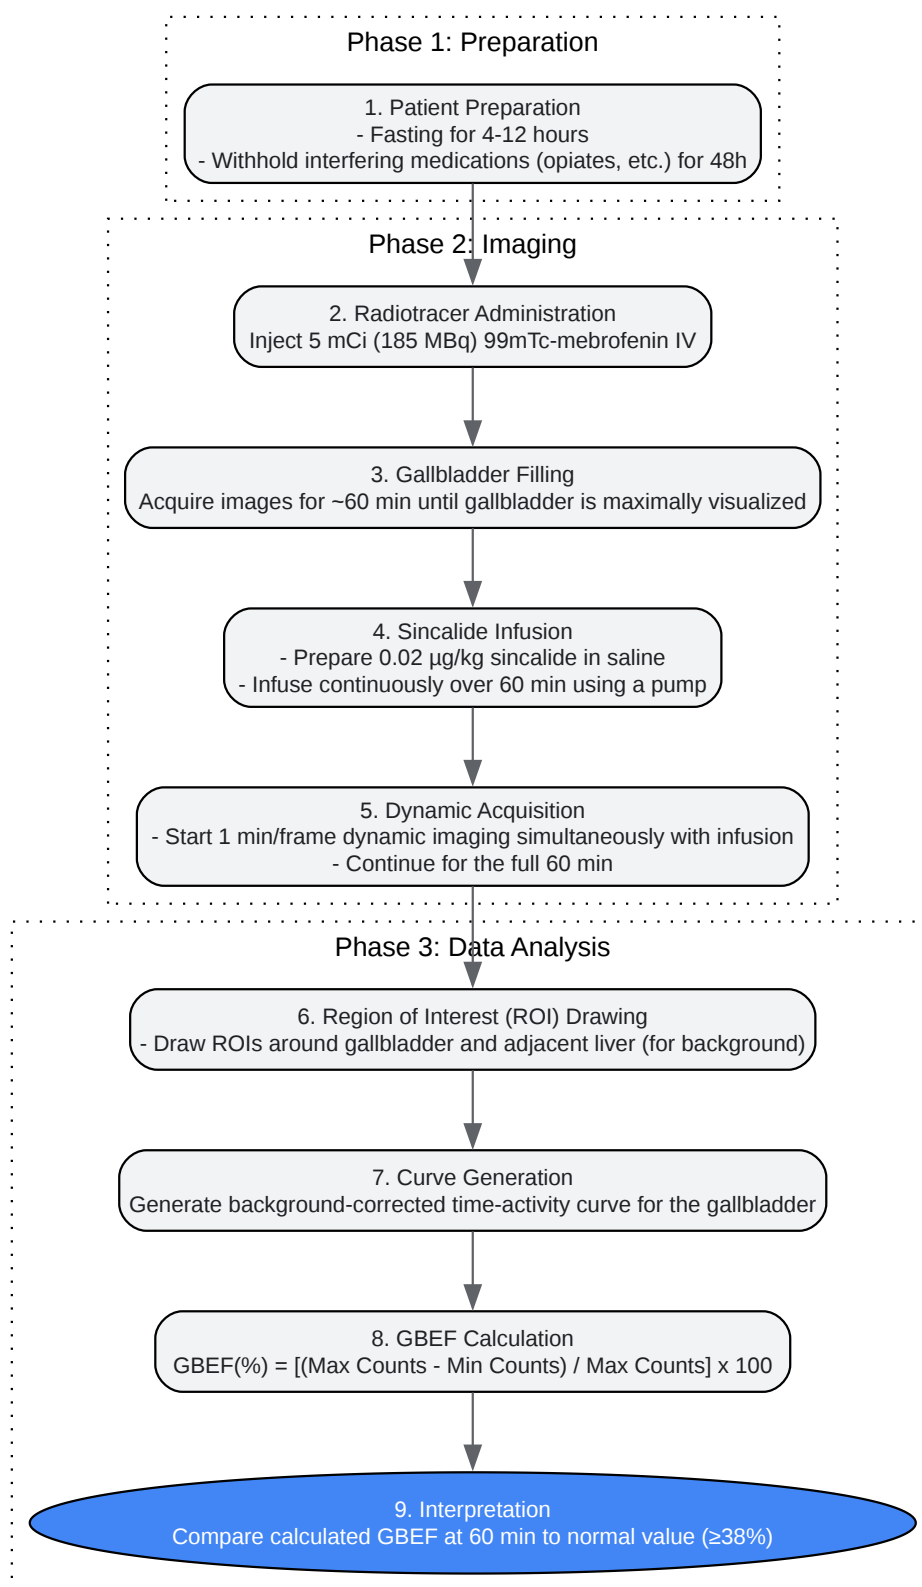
Phase 1: Preparation

1. Patient Preparation
- Fasting for 4-12 hours
- Withhold interfering medications (opiates, etc.) for 48h

Phase 2: Imaging

2. Radiotracer Administration
Inject 5 mCi (185 MBq) 99mTc-mebrofenin IV

3. Gallbladder Filling
Acquire images for ~60 min until gallbladder is maximally visualized

4. Sincalide Infusion
- Prepare 0.02 μg/kg sincalide in saline
- Infuse continuously over 60 min using a pump

5. Dynamic Acquisition
- Start 1 min/frame dynamic imaging simultaneously with infusion
- Continue for the full 60 min

Phase 3: Data Analysis

6. Region of Interest (ROI) Drawing
- Draw ROIs around gallbladder and adjacent liver (for background)

7. Curve Generation
Generate background-corrected time-activity curve for the gallbladder

8. GBEF Calculation
GBEF(%) = [(Max Counts - Min Counts) / Max Counts] x 100

9. Interpretation
Compare calculated GBEF at 60 min to normal value (≥38%)